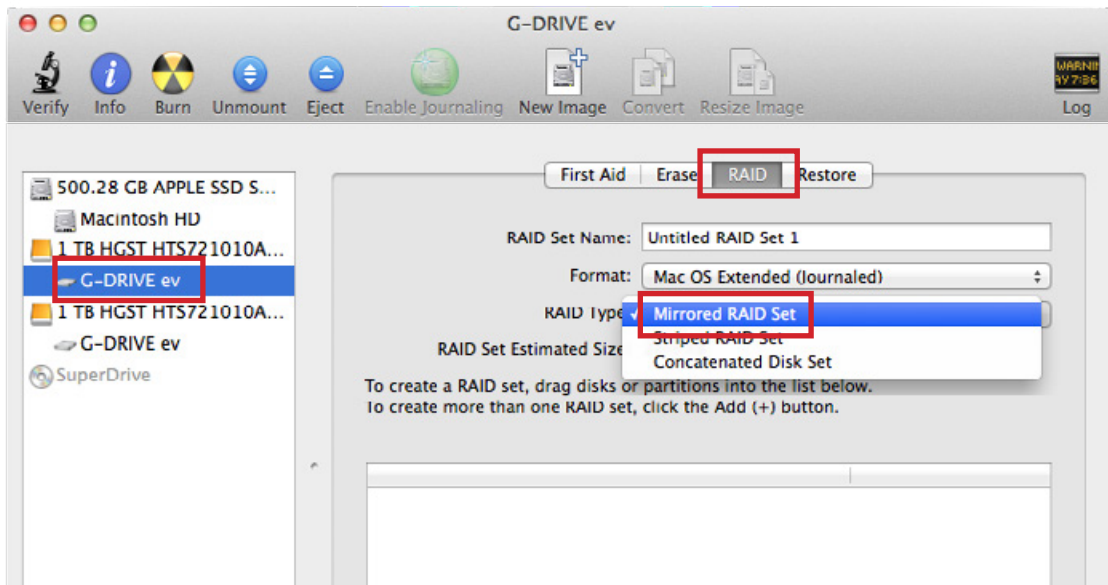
G-DRIVE ev

Verify Info Burn Unmount Eject Enable Journaling New Image Convert Resize Image

WARNI
9Y 7:36
Log

500.28 GB APPLE SSD S...
Macintosh HD
1 TB HGST HTS721010A...
G-DRIVE ev
1 TB HGST HTS721010A...
G-DRIVE ev
SuperDrive

First Aid Erase RAID Restore

RAID Set Name: Untitled RAID Set 1
Format: Mac OS Extended (Journaled)
RAID Type ✓ Mirrored RAID Set
Striped RAID Set
Concatenated Disk Set
RAID Set Estimated Size

To create a RAID set, drag disks or partitions into the list below.
To create more than one RAID set, click the Add (+) button.